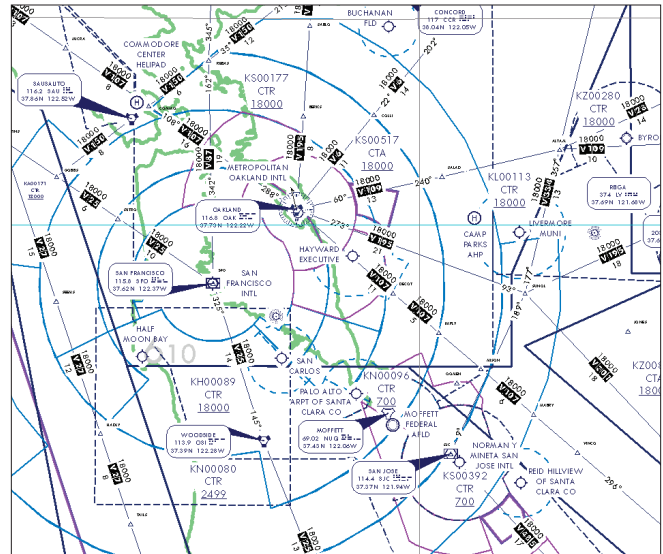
BUCHANAN FLD

CONCORD
117 CCR
38.04N 122.05W

COMMODORE CENTER HELIPAD

SAUSALITO
116.2 SAU
37.86N 122.52W

KS00177
CTR
18000

KZ00280
CTR
12000

BYRO

KS00517
CTA
18000

METROPOLITAN OAKLAND INTL

OAKLAND
116.8 OAK
37.73N 122.22W

KL00113
CTR
18000

LIVERMORE MUNI

REGA
374 LV
37.69N 121.61W

KA00171
CTR
18000

CAMP PARKS AHP

HAYWARD EXECUTIVE

SAN FRANCISCO
115.8 SFO
37.62N 122.37W

SAN FRANCISCO INTL

HALF MOON BAY

KH00089
CTR
18000

SAN CARLOS

KN00096
CTR
700

PALO ALTO ARPT OF SANTA CLARA CO

MOFFETT FEDERAL AFLD

MOFFETT
69.02 NUQ
37.43N 122.06W

WOODSIDE
113.9 OSI
37.39N 122.28W

KN00080
CTR
2499

NORMAN Y MINETA SAN JOSE INTL

SAN JOSE
114.4 SJC
37.37N 121.94W

KS00392
CTR
700

REID HILLVIEW OF SANTA CLARA CO

V195
V108
V25
V27
V87
V109
V6
V301
V195
V107
V334
V244
V485
V585
V485
V27
V195

18000
10
12
13
14
8
15
11
22
18

288°
273°
240°
335°
345°
145°
108°
161°
164°
093°
187°
173°
20°
32°
36°
60°